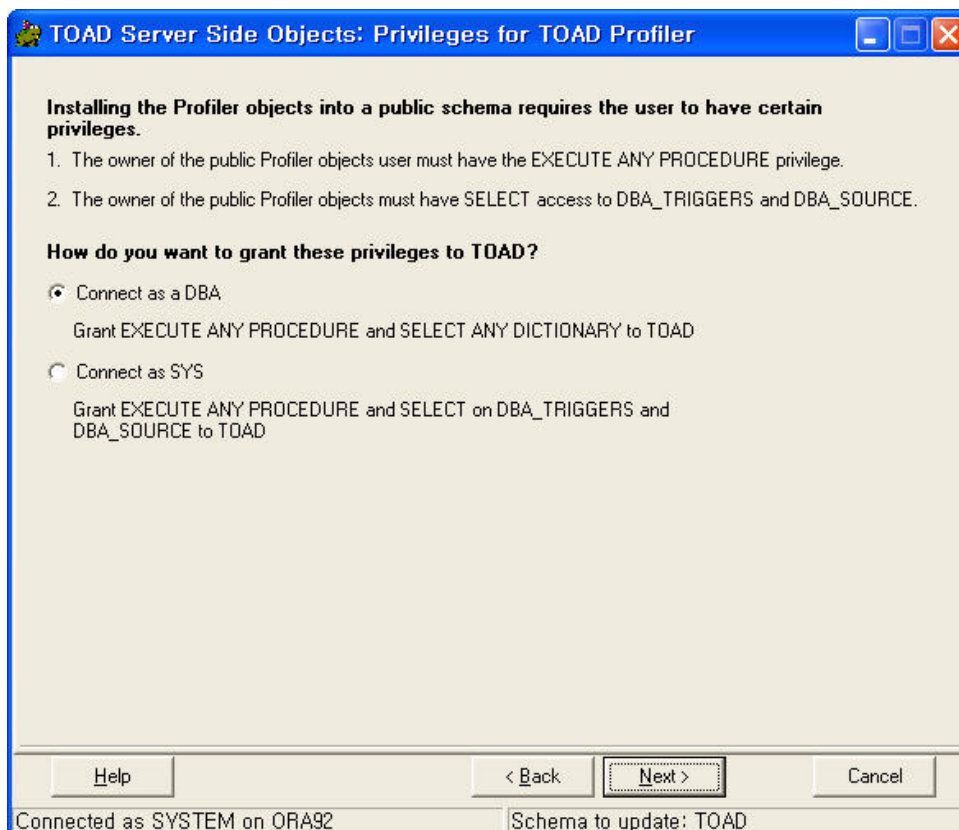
TOAD Server Side Objects: Privileges for TOAD Profiler

Installing the Profiler objects into a public schema requires the user to have certain privileges.

1. The owner of the public Profiler objects user must have the EXECUTE ANY PROCEDURE privilege.

2. The owner of the public Profiler objects must have SELECT access to DBA_TRIGGERS and DBA_SOURCE.

How do you want to grant these privileges to TOAD?

Connect as a DBA

Grant EXECUTE ANY PROCEDURE and SELECT ANY DICTIONARY to TOAD

Connect as SYS

Grant EXECUTE ANY PROCEDURE and SELECT on DBA_TRIGGERS and DBA_SOURCE to TOAD

Help

< Back

Next >

Cancel

Connected as SYSTEM on ORA92

Schema to update: TOAD